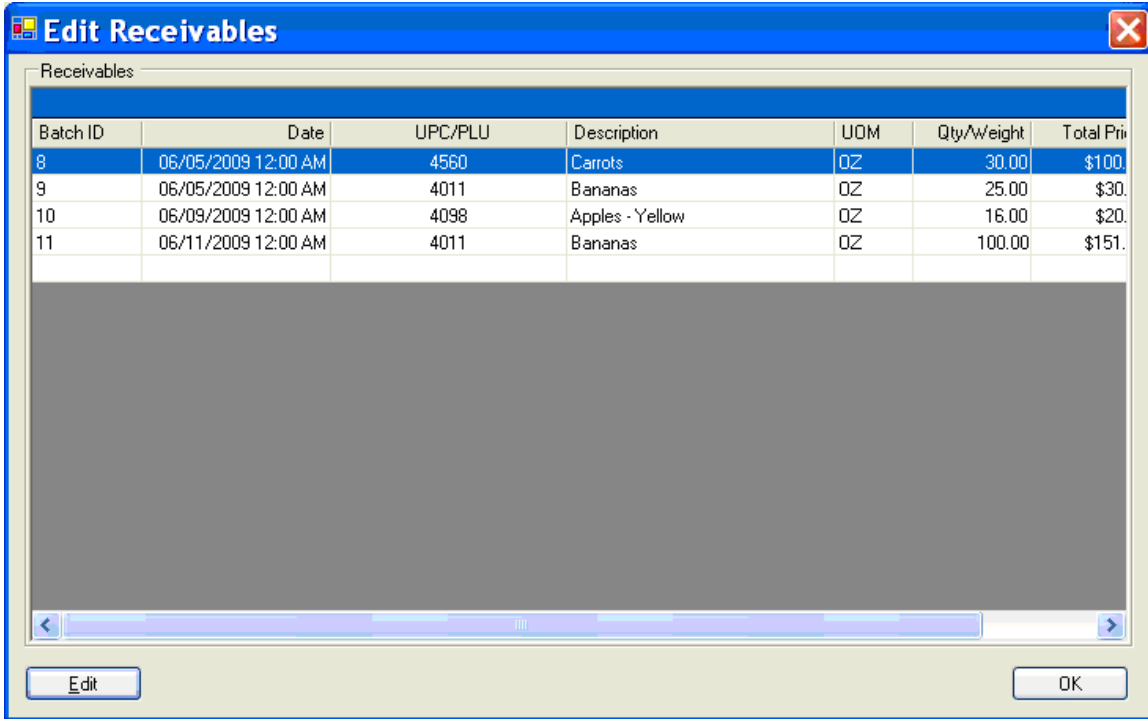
Edit Receivables

Receivables

| Batch ID | Date | UPC/PLU | Description | UOM | Qty/Weight | Total Pri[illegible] |
|---|---|---|---|---|---|---|
| 8 | 06/05/2009 12:00 AM | 4560 | Carrots | OZ | 30.00 | $100.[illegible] |
| 9 | 06/05/2009 12:00 AM | 4011 | Bananas | OZ | 25.00 | $30.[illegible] |
| 10 | 06/09/2009 12:00 AM | 4098 | Apples - Yellow | OZ | 16.00 | $20.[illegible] |
| 11 | 06/11/2009 12:00 AM | 4011 | Bananas | OZ | 100.00 | $151.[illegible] |

Edit

OK